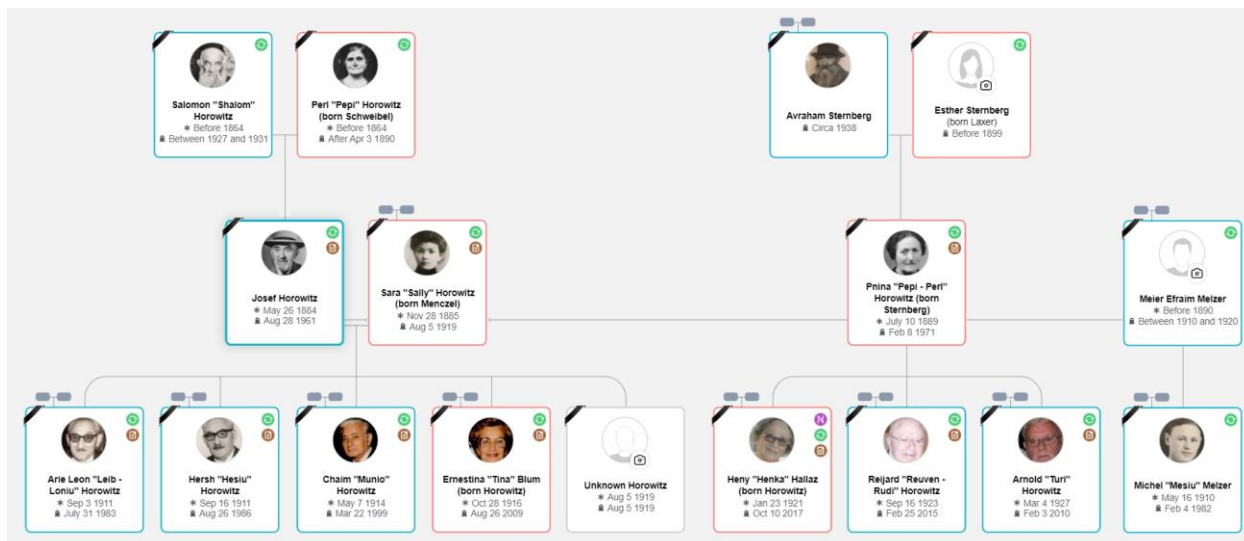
Salomon "Shalom" Horowitz
✱ Before 1864
∎ Between 1927 and 1931

Perl "Pepi" Horowitz (born Schweibel)
✱ Before 1864
∎ After Apr 3 1890

Avraham Sternberg
∎ Circa 1938

Esther Sternberg (born Laxer)
∎ Before 1899

Josef Horowitz
✱ May 26 1884
∎ Aug 28 1961

Sara "Sally" Horowitz (born Menczel)
✱ Nov 28 1885
∎ Aug 5 1919

Pnina "Pepi - Perl" Horowitz (born Sternberg)
✱ July 10 1889
∎ Feb 8 1971

Meier Efraim Melzer
✱ Before 1890
∎ Between 1910 and 1920

Arie Leon "Leib - Loniu" Horowitz
✱ Sep 3 1911
∎ July 31 1983

Hersh "Hesiu" Horowitz
✱ Sep 16 1911
∎ Aug 26 1986

Chaim "Munio" Horowitz
✱ May 7 1914
∎ Mar 22 1999

Ernestina "Tina" Blum (born Horowitz)
✱ Oct 28 1916
∎ Aug 26 2009

Unknown Horowitz
✱ Aug 5 1919
∎ Aug 5 1919

Heny "Henka" Hallaz (born Horowitz)
✱ Jan 23 1921
∎ Oct 10 2017

Reijard "Reuven - Rudi" Horowitz
✱ Sep 16 1923
∎ Feb 25 2015

Arnold "Turi" Horowitz
✱ Mar 4 1927
∎ Feb 3 2010

Michel "Mesiu" Melzer
✱ May 16 1910
∎ Feb 4 1982